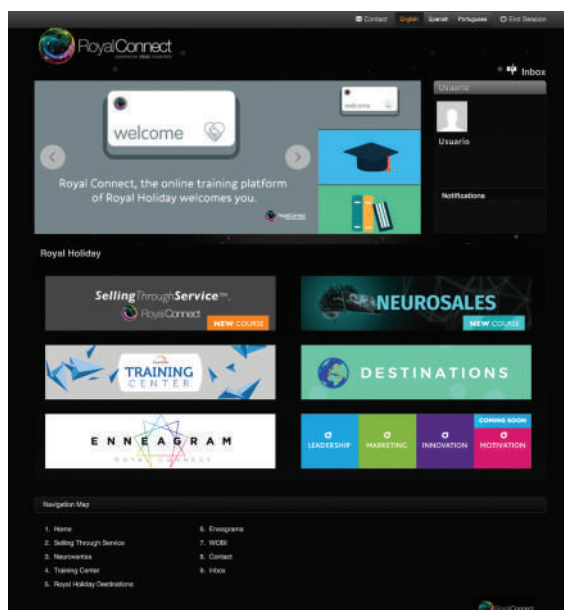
Contact English Spanish Portuguese End Session

RoyalConnect

Inbox

welcome

welcome

Royal Connect, the online training platform of Royal Holiday welcomes you.

RoyalConnect

Usuario

Usuario

Notifications

Royal Holiday

SellingThroughService™ RoyalConnect NEW COURSE

NEUROSALES NEW COURSE

TRAINING CENTER

DESTINATIONS

ENNEAGRAM ROYAL CONNECT

COMING SOON

LEADERSHIP

MARKETING

INNOVATION

MOTIVATION

Navigation Map

1. Home
2. Selling Through Service
3. Neurowentas
4. Training Center
5. Royal Holiday Destinations
6. Eneagrama
7. WOBI
8. Contact
9. Inbox

RoyalConnect